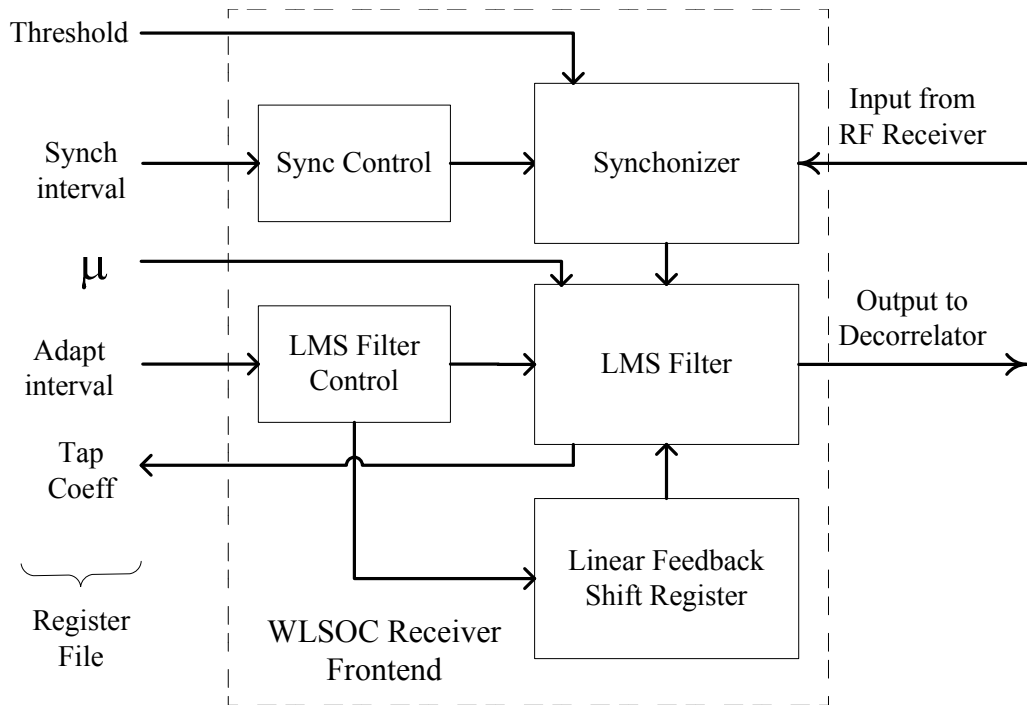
Threshold

Input from RF Receiver

Synch interval

Sync Control

Synchonizer

$\mu$

Output to Decorrelator

Adapt interval

LMS Filter Control

LMS Filter

Tap Coeff

Linear Feedback Shift Register

Register File

WLSOC Receiver Frontend